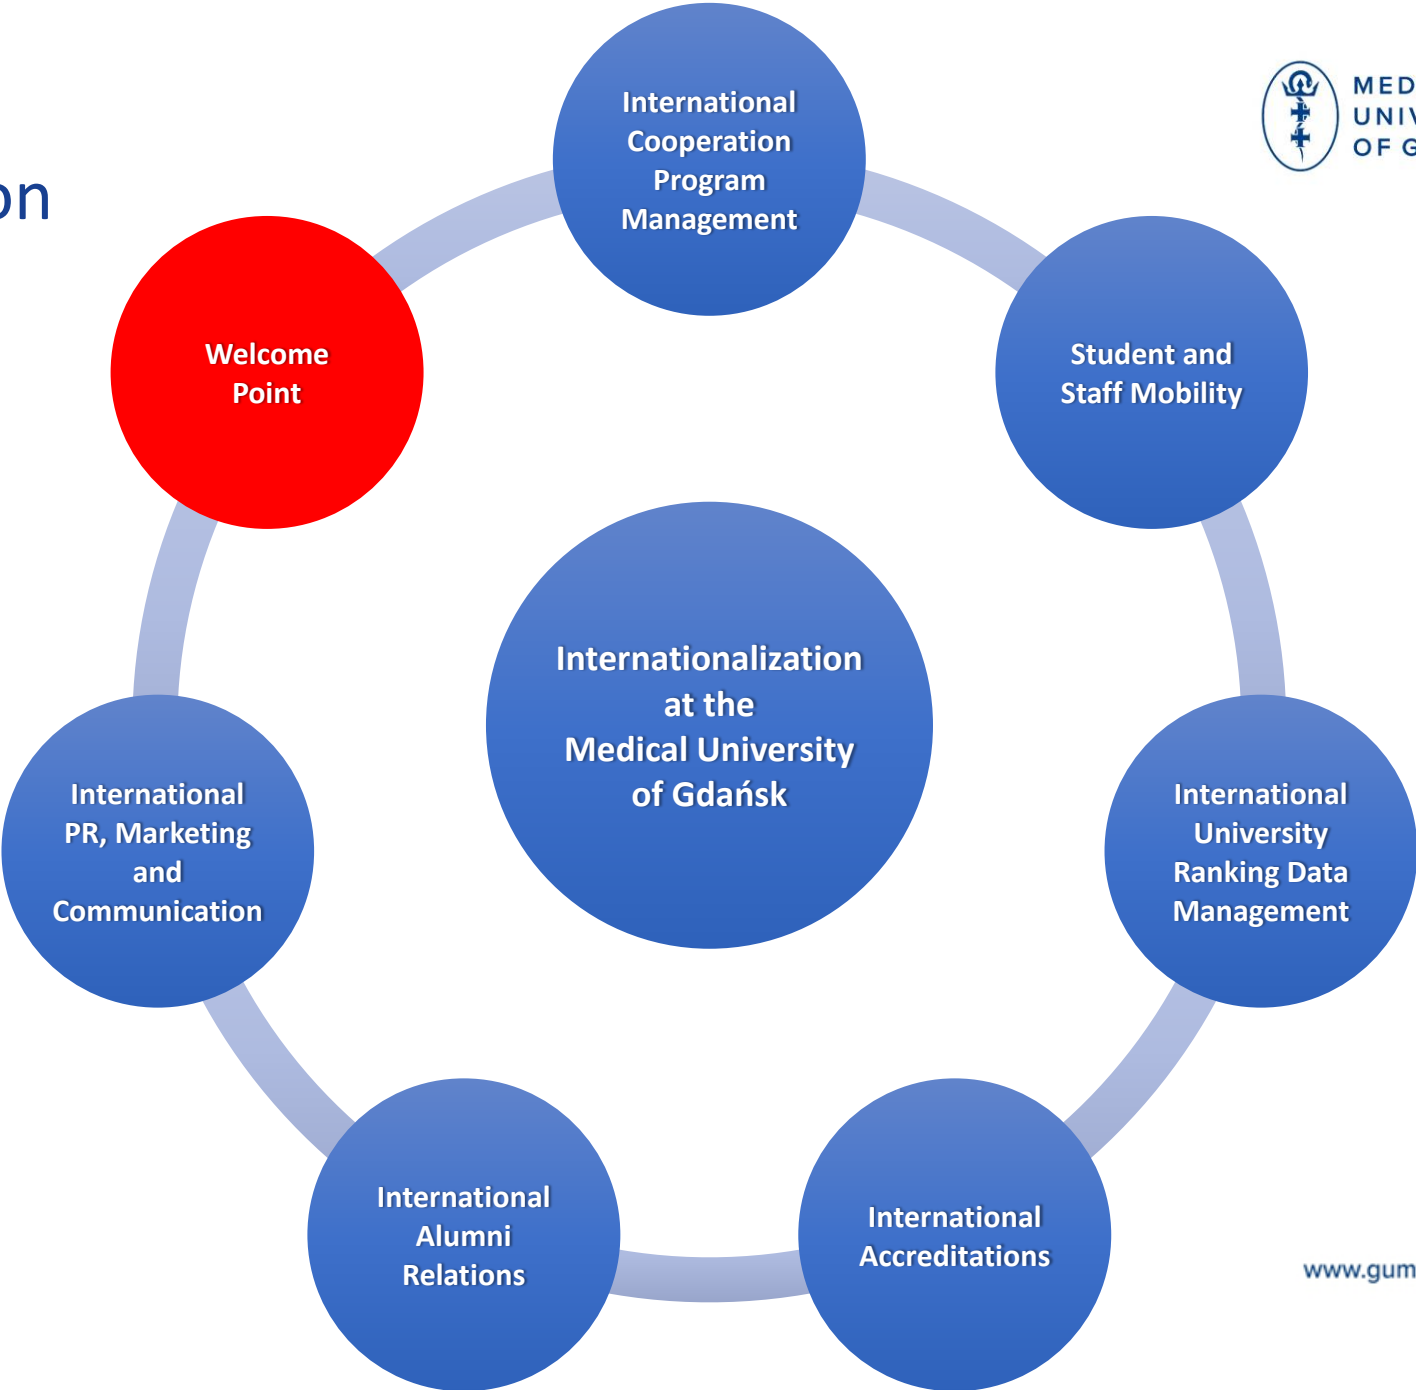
on

MED
UNIV
OF G

International Cooperation Program Management

Student and Staff Mobility

International University Ranking Data Management

International Accreditations

International Alumni Relations

International PR, Marketing and Communication

Welcome Point

Internationalization at the Medical University of Gdańsk

www.gum